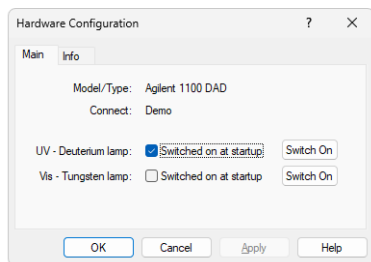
Hardware Configuration ? ×

Main Info

Model/Type: Agilent 1100 DAD
Connect: Demo

UV - Deuterium lamp: Switched on at startup Switch On
VIs - Tungsten lamp: Switched on at startup Switch On

OK Cancel Apply Help